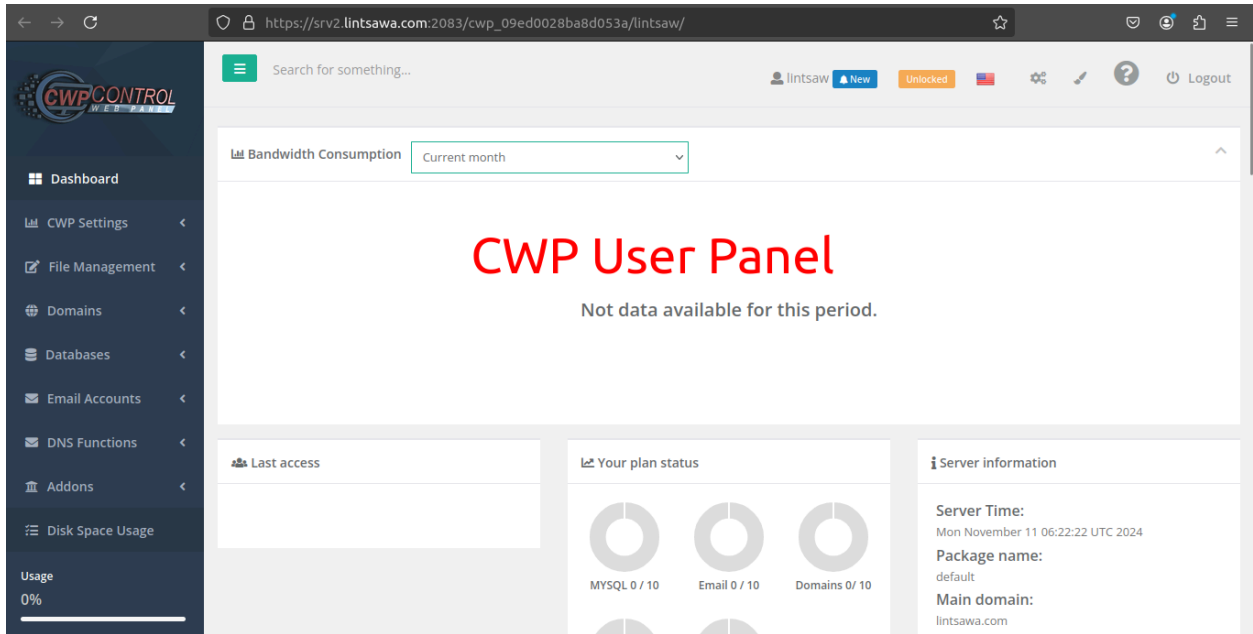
https://srv2.lintsawa.com:2083/cwp_09ed0028ba8d053a/lintsaw/

CWP CONTROL WEB PANEL

Search for something...

lintsaw New Unlocked Logout

Dashboard
CWP Settings
File Management
Domains
Databases
Email Accounts
DNS Functions
Addons
Disk Space Usage

Usage
0%

Bandwidth Consumption Current month

CWP User Panel

Not data available for this period.

Last access

Your plan status

MYSQL 0 / 10 Email 0 / 10 Domains 0/ 10

Server information

Server Time:
Mon November 11 06:22:22 UTC 2024
Package name:
default
Main domain:
lintsawa.com